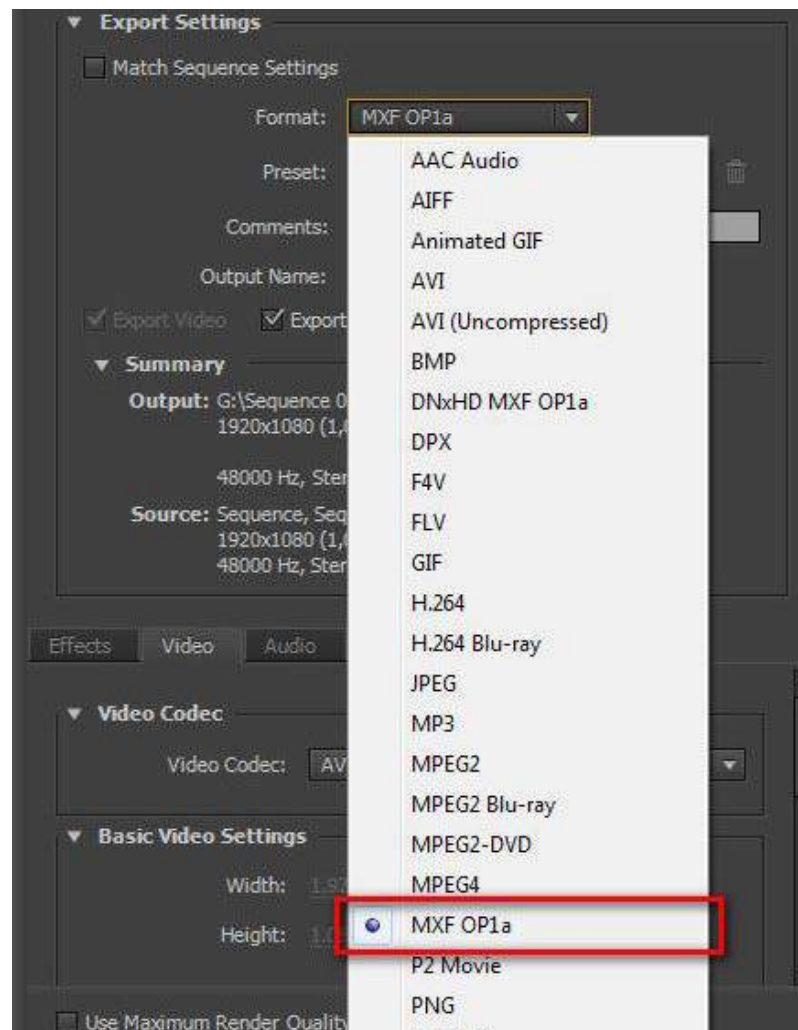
Export Settings

Match Sequence Settings

Format: MXF OP1a

Preset:

Comments:

Output Name:

Export Video Export

Summary

Output: G:\Sequence 0
1920x1080 (1,

48000 Hz, Ster

Source: Sequence, Seq
1920x1080 (1,
48000 Hz, Ster

AAC Audio
AIFF
Animated GIF
AVI
AVI (Uncompressed)
BMP
DNxHD MXF OP1a
DPX
F4V
FLV
GIF
H.264
H.264 Blu-ray
JPEG
MP3
MPEG2
MPEG2 Blu-ray
MPEG2-DVD
MPEG4
MXF OP1a
P2 Movie
PNG

Effects Video Audio

Video Codec

Video Codec: AV

Basic Video Settings

Width: 1,9

Height: 1,0

Use Maximum Render Quality